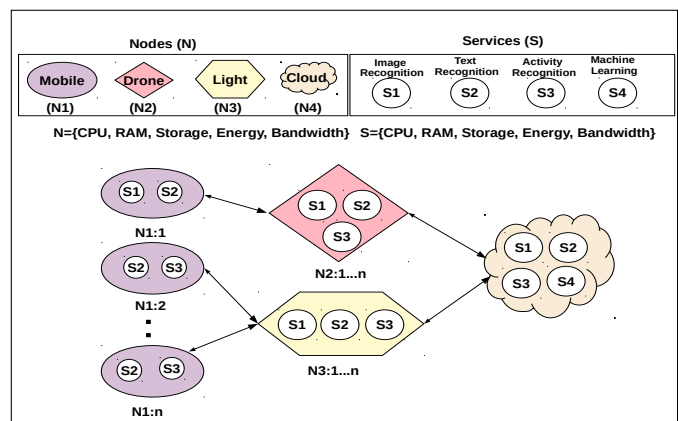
Nodes (N)

Mobile
(N1)

Drone
(N2)

Light
(N3)

Cloud
(N4)

Services (S)

Image Recognition
S1

Text Recognition
S2

Activity Recognition
S3

Machine Learning
S4

N={CPU, RAM, Storage, Energy, Bandwidth}

S={CPU, RAM, Storage, Energy, Bandwidth}

S1 S2
N1:1

S2 S3
N1:2

S2 S3
N1:n

S1 S2 S3
N2:1...n

S1 S2 S3
N3:1...n

S1 S2 S3 S4